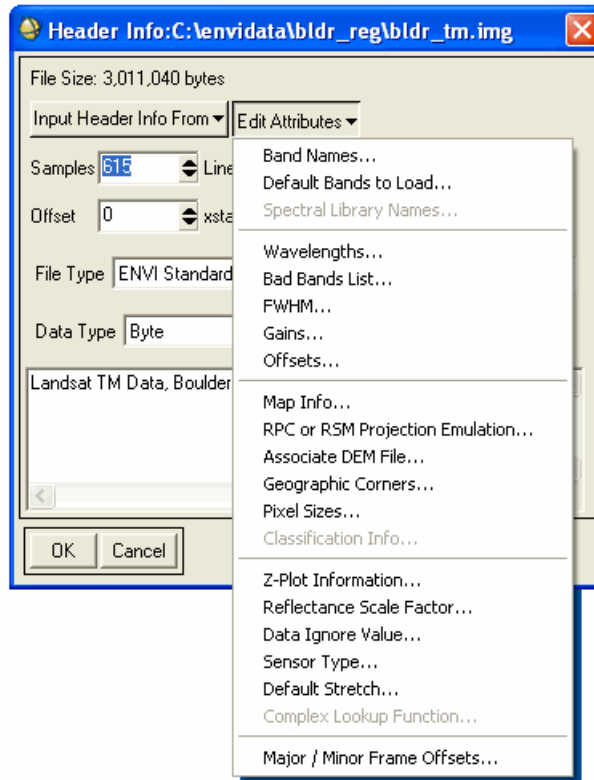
Header Info:C:\envidata\bldr_reg\bldr_tm.img

File Size: 3,011,040 bytes

Input Header Info From
Edit Attributes

Samples 615
Line

Offset 0
xsta

File Type ENVI Standard

Data Type Byte

Landsat TM Data, Boulder

OK
Cancel

Band Names...
Default Bands to Load...
Spectral Library Names...

Wavelengths...
Bad Bands List...
FWHM...
Gains...
Offsets...

Map Info...
RPC or RSM Projection Emulation...
Associate DEM File...
Geographic Corners...
Pixel Sizes...
Classification Info...

Z-Plot Information...
Reflectance Scale Factor...
Data Ignore Value...
Sensor Type...
Default Stretch...
Complex Lookup Function...

Major / Minor Frame Offsets...